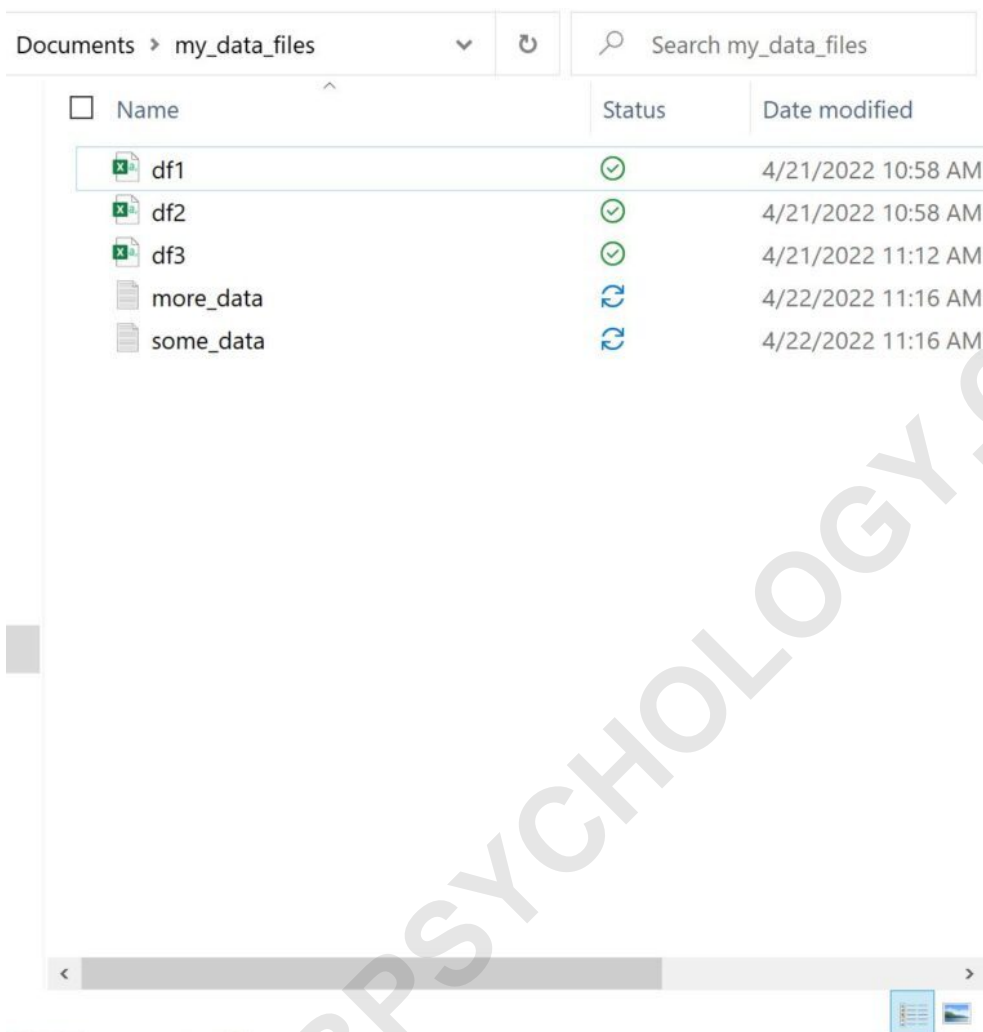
Documents › my_data_files

Search my_data_files

| Name | Status | Date modified |
|---|---|---|
| df1 | | 4/21/2022 10:58 AM |
| df2 | | 4/21/2022 10:58 AM |
| df3 | | 4/21/2022 11:12 AM |
| more_data | | 4/22/2022 11:16 AM |
| some_data | | 4/22/2022 11:16 AM |

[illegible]PSYCHOLOGY.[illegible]